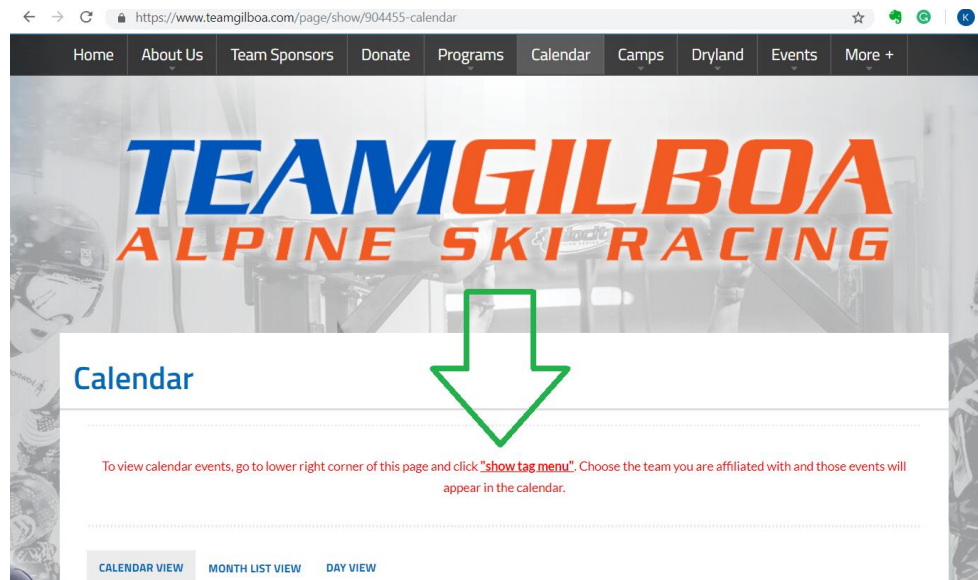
https://www.teamgilboa.com/page/show/904455-calendar

K

Home About Us Team Sponsors Donate Programs Calendar Camps Dryland Events More +

TEAMGILBOA
ALPINE SKI RACING

Calendar

To view calendar events, go to lower right corner of this page and click "show tag menu". Choose the team you are affiliated with and those events will appear in the calendar.

CALENDAR VIEW MONTH LIST VIEW DAY VIEW